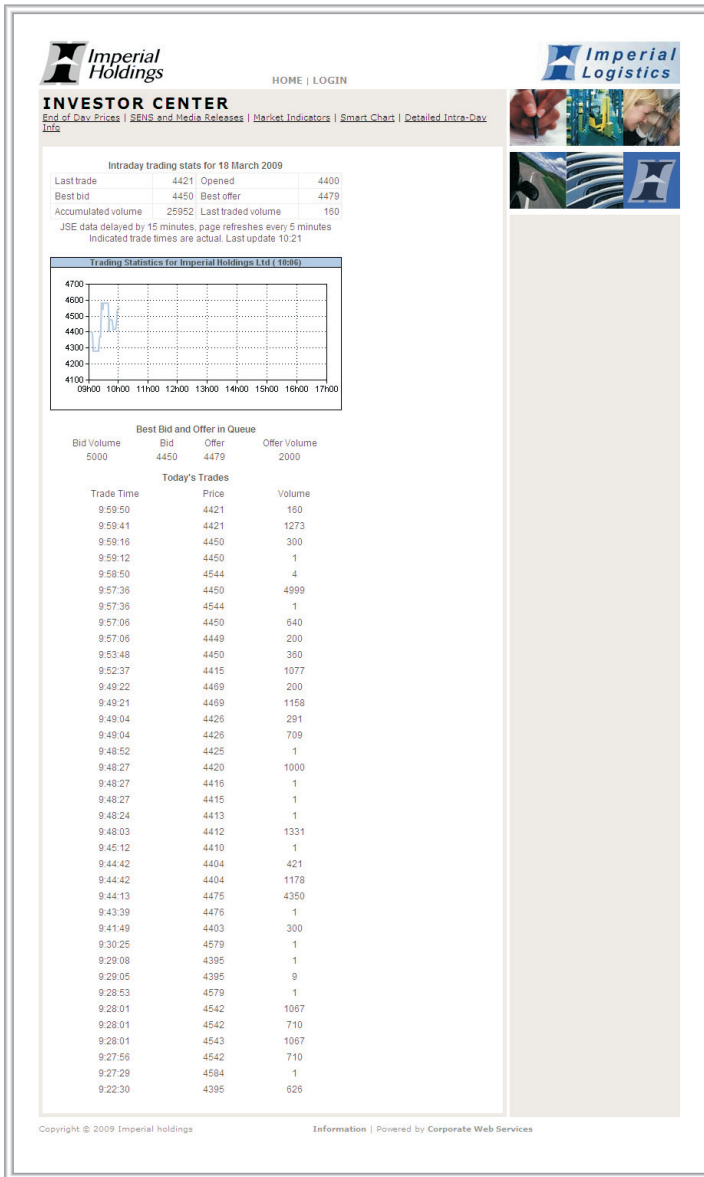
Imperial Holdings

HOME | LOGIN

Imperial Logistics

INVESTOR CENTER
End of Day Prices | SENS and Media Releases | Market Indicators | Smart Chart | Detailed Intra-Day Info

Intraday trading stats for 18 March 2009

| Last trade | 4421 | Opened | 4400 |
|---|---|---|---|
| Best bid | 4450 | Best offer | 4479 |
| Accumulated volume | 25952 | Last traded volume | 160 |

JSE data delayed by 15 minutes, page refreshes every 5 minutes
Indicated trade times are actual. Last update 10:21

Trading Statistics for Imperial Holdings Ltd ( 10:06)

4700
4600
4500
4400
4300
4200
4100
09h00 10h00 11h00 12h00 13h00 14h00 15h00 16h00 17h00

Best Bid and Offer in Queue

| Bid Volume | Bid | Offer | Offer Volume |
|---|---|---|---|
| 5000 | 4450 | 4479 | 2000 |

Today's Trades

| Trade Time | Price | Volume |
|---|---|---|
| 9:59:50 | 4421 | 160 |
| 9:59:41 | 4421 | 1273 |
| 9:59:16 | 4450 | 300 |
| 9:59:12 | 4450 | 1 |
| 9:58:50 | 4544 | 4 |
| 9:57:36 | 4450 | 4999 |
| 9:57:36 | 4544 | 1 |
| 9:57:06 | 4450 | 640 |
| 9:57:06 | 4449 | 200 |
| 9:53:48 | 4450 | 360 |
| 9:52:37 | 4415 | 1077 |
| 9:49:22 | 4469 | 200 |
| 9:49:21 | 4469 | 1158 |
| 9:49:04 | 4426 | 291 |
| 9:49:04 | 4426 | 709 |
| 9:48:52 | 4425 | 1 |
| 9:48:27 | 4420 | 1000 |
| 9:48:27 | 4416 | 1 |
| 9:48:27 | 4415 | 1 |
| 9:48:24 | 4413 | 1 |
| 9:48:03 | 4412 | 1331 |
| 9:45:12 | 4410 | 1 |
| 9:44:42 | 4404 | 421 |
| 9:44:42 | 4404 | 1178 |
| 9:44:13 | 4475 | 4350 |
| 9:43:39 | 4476 | 1 |
| 9:41:49 | 4403 | 300 |
| 9:30:25 | 4579 | 1 |
| 9:29:08 | 4395 | 1 |
| 9:29:05 | 4395 | 9 |
| 9:28:53 | 4579 | 1 |
| 9:28:01 | 4542 | 1067 |
| 9:28:01 | 4542 | 710 |
| 9:28:01 | 4543 | 1067 |
| 9:27:56 | 4542 | 710 |
| 9:27:29 | 4584 | 1 |
| 9:22:30 | 4395 | 626 |

Copyright © 2009 Imperial holdings

Information | Powered by Corporate Web Services